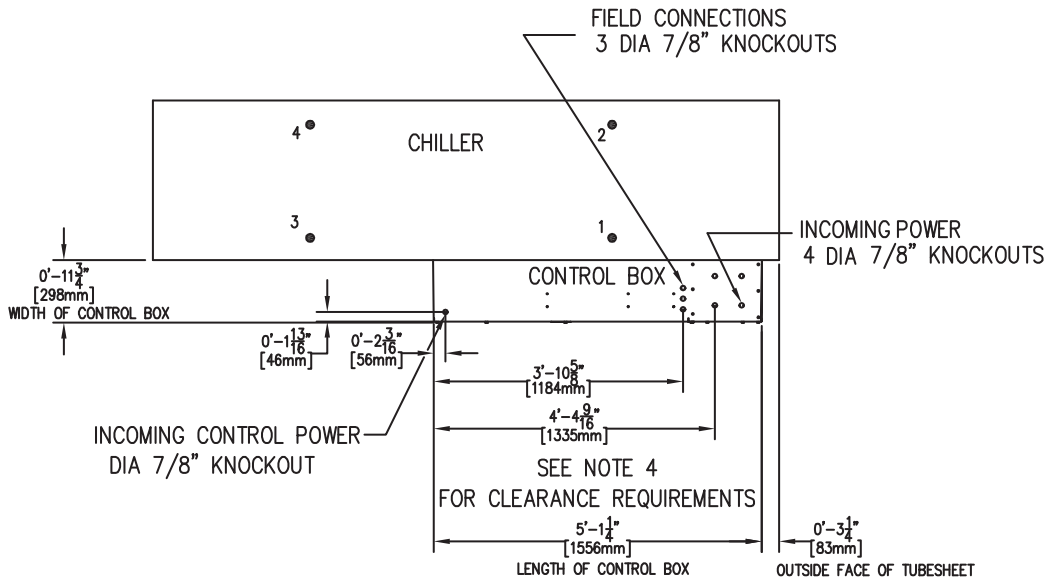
FIELD CONNECTIONS
3 DIA 7/8" KNOCKOUTS

4

CHILLER

2

3

1

INCOMING POWER
4 DIA 7/8" KNOCKOUTS

$0'-11\frac{3}{4}"$
[298mm]
WIDTH OF CONTROL BOX

CONTROL BOX

$0'-1\frac{13}{16}"$
[46mm]

$0'-2\frac{3}{16}"$
[56mm]

$3'-10\frac{5}{8}"$
[1184mm]

$4'-4\frac{9}{16}"$
[1335mm]

INCOMING CONTROL POWER
DIA 7/8" KNOCKOUT

SEE NOTE 4
FOR CLEARANCE REQUIREMENTS

$5'-1\frac{1}{4}"$
[1556mm]
LENGTH OF CONTROL BOX

$0'-3\frac{1}{4}"$
[83mm]
OUTSIDE FACE OF TUBESHEET